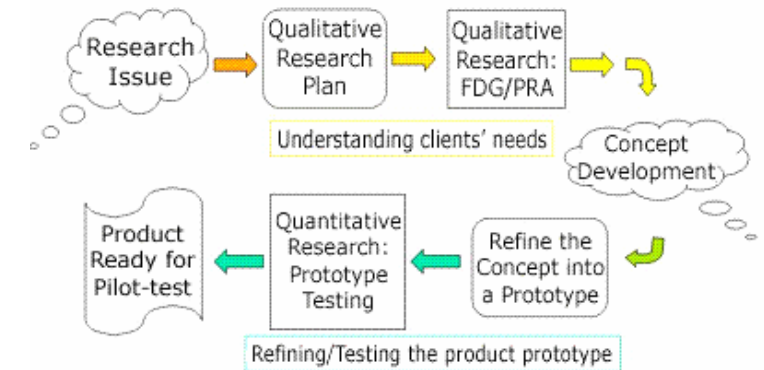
Research Issue

Qualitative Research Plan

Qualitative Research: FDG/PRA

Understanding clients' needs

Concept Development

Refine the Concept into a Prototype

Quantitative Research: Prototype Testing

Product Ready for Pilot-test

Refining/Testing the product prototype